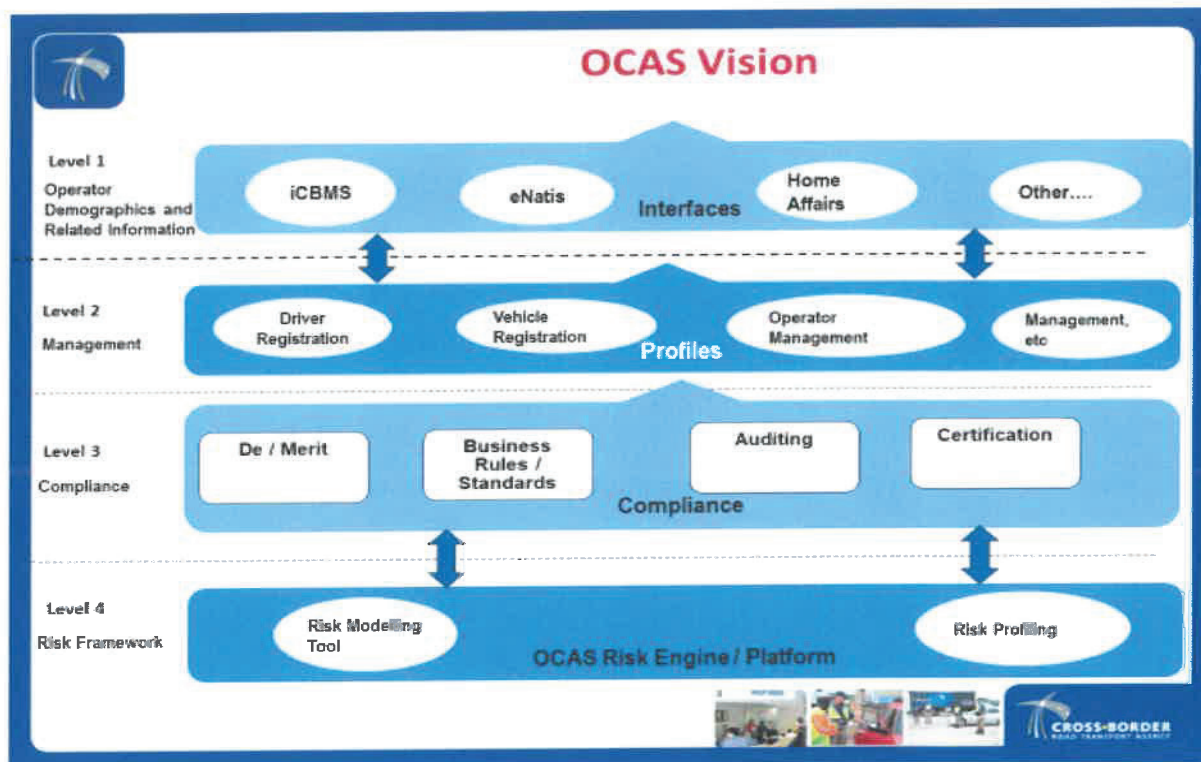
OCAS Vision

Level 1
Operator Demographics and Related Information

iCBMS
eNatis
Home Affairs
Other....
Interfaces

Level 2
Management

Driver Registration
Vehicle Registration
Operator Management
Management, etc
Profiles

Level 3
Compliance

De / Merit
Business Rules / Standards
Auditing
Certification
Compliance

Level 4
Risk Framework

Risk Modelling Tool
Risk Profiling
OCAS Risk Engine / Platform

CROSS-BORDER
ROAD TRANSPORT AGENCY